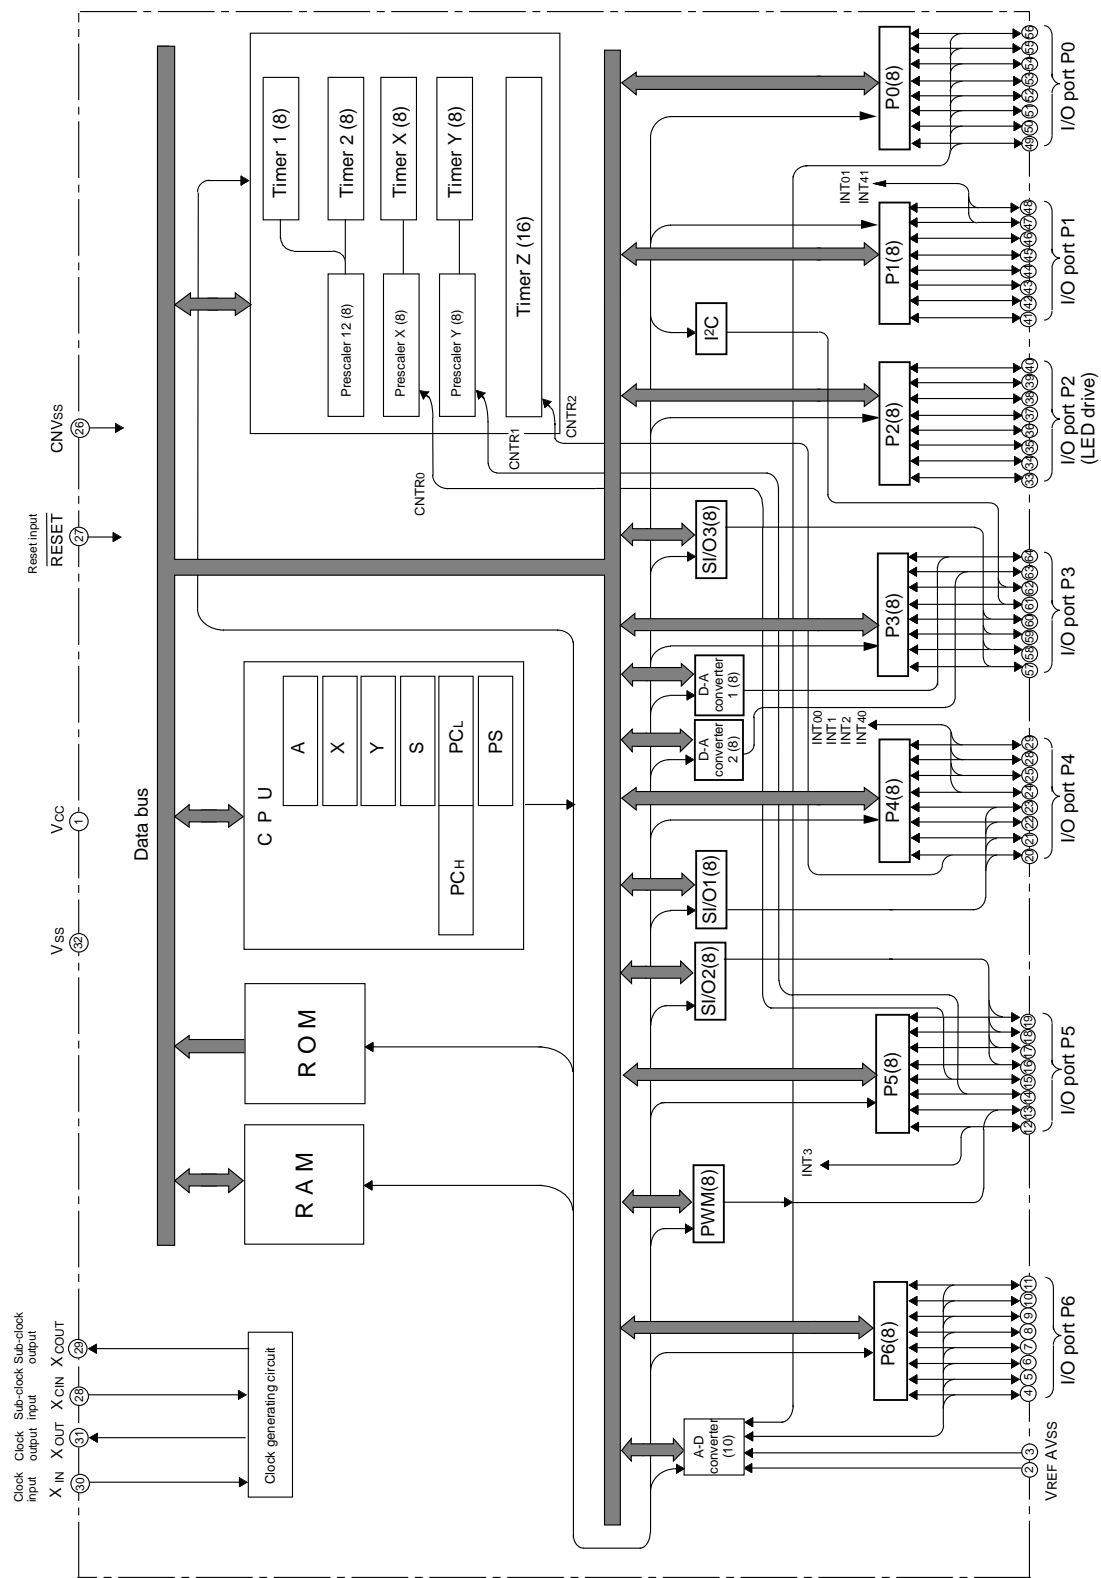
Clock input
$X_{IN}$
30
Clock output
$X_{OUT}$
31
Sub-clock input
$X_{CIN}$
28
Sub-clock output
$X_{COUT}$
29
$V_{SS}$
32
$V_{CC}$
1
Reset input
$\overline{RESET}$
27
CNVss
26

Clock generating circuit

Data bus

RAM

ROM

C P U
A
X
Y
S
PCL
PCH
PS

Timer 1 (8)
Timer 2 (8)
Timer X (8)
Timer Y (8)
Timer Z (16)
Prescaler 12 (8)
Prescaler X (8)
Prescaler Y (8)
CNTR0
CNTR1
CNTR2

A-D converter (10)
PWM(8)
SI/O2(8)
SI/O1(8)
D-A converter 2 (8)
D-A converter 1 (8)
SI/O3(8)
$I^2C$

INT3
INT00
INT1
INT2
INT40
INT01
INT41

P0(8)
P1(8)
P2(8)
P3(8)
P4(8)
P5(8)
P6(8)

49 50 51 52 53 54 55 56
I/O port P0
41 42 43 44 45 46 47 48
I/O port P1
33 34 35 36 37 38 39 40
I/O port P2 (LED drive)
57 58 59 60 61 62 63 64
I/O port P3
20 21 22 23 24 25 26 29
I/O port P4
12 13 14 15 16 17 18 19
I/O port P5
4 5 6 7 8 9 10 11
I/O port P6
2 3
VREF AVSS